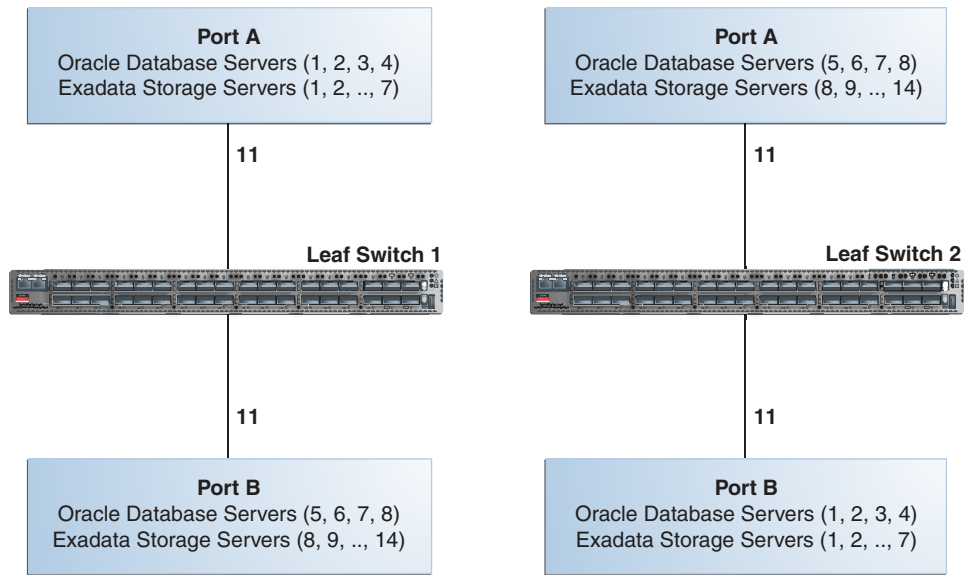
Port A
Oracle Database Servers (1, 2, 3, 4)
Exadata Storage Servers (1, 2, .., 7)

11

Leaf Switch 1

11

Port B
Oracle Database Servers (5, 6, 7, 8)
Exadata Storage Servers (8, 9, .., 14)

Port A
Oracle Database Servers (5, 6, 7, 8)
Exadata Storage Servers (8, 9, .., 14)

11

Leaf Switch 2

11

Port B
Oracle Database Servers (1, 2, 3, 4)
Exadata Storage Servers (1, 2, .., 7)